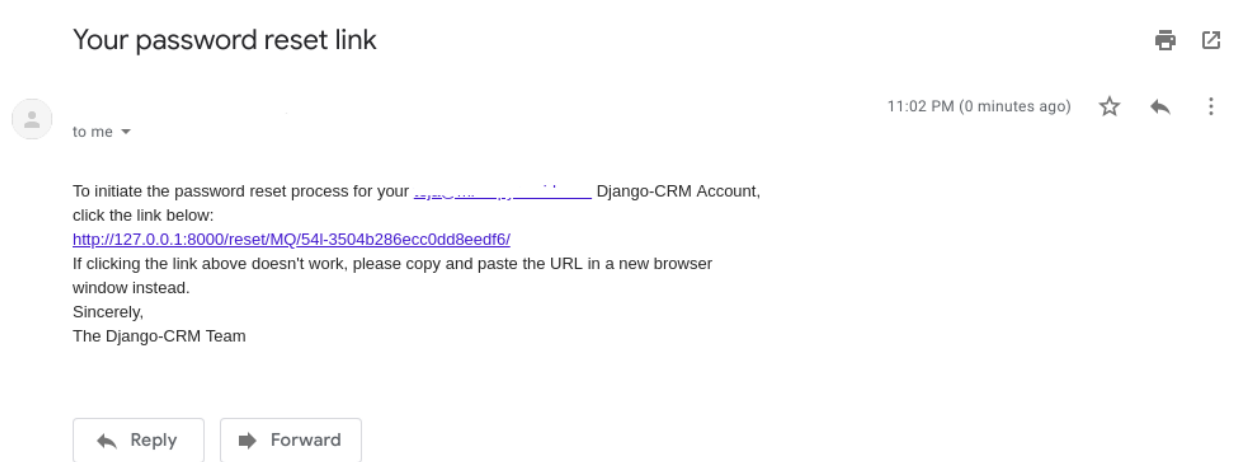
Your password reset link

11:02 PM (0 minutes ago)

to me

To initiate the password reset process for your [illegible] Django-CRM Account, click the link below:
http://127.0.0.1:8000/reset/MQ/54l-3504b286ecc0dd8eedf6/
If clicking the link above doesn't work, please copy and paste the URL in a new browser window instead.
Sincerely,
The Django-CRM Team

Reply
Forward